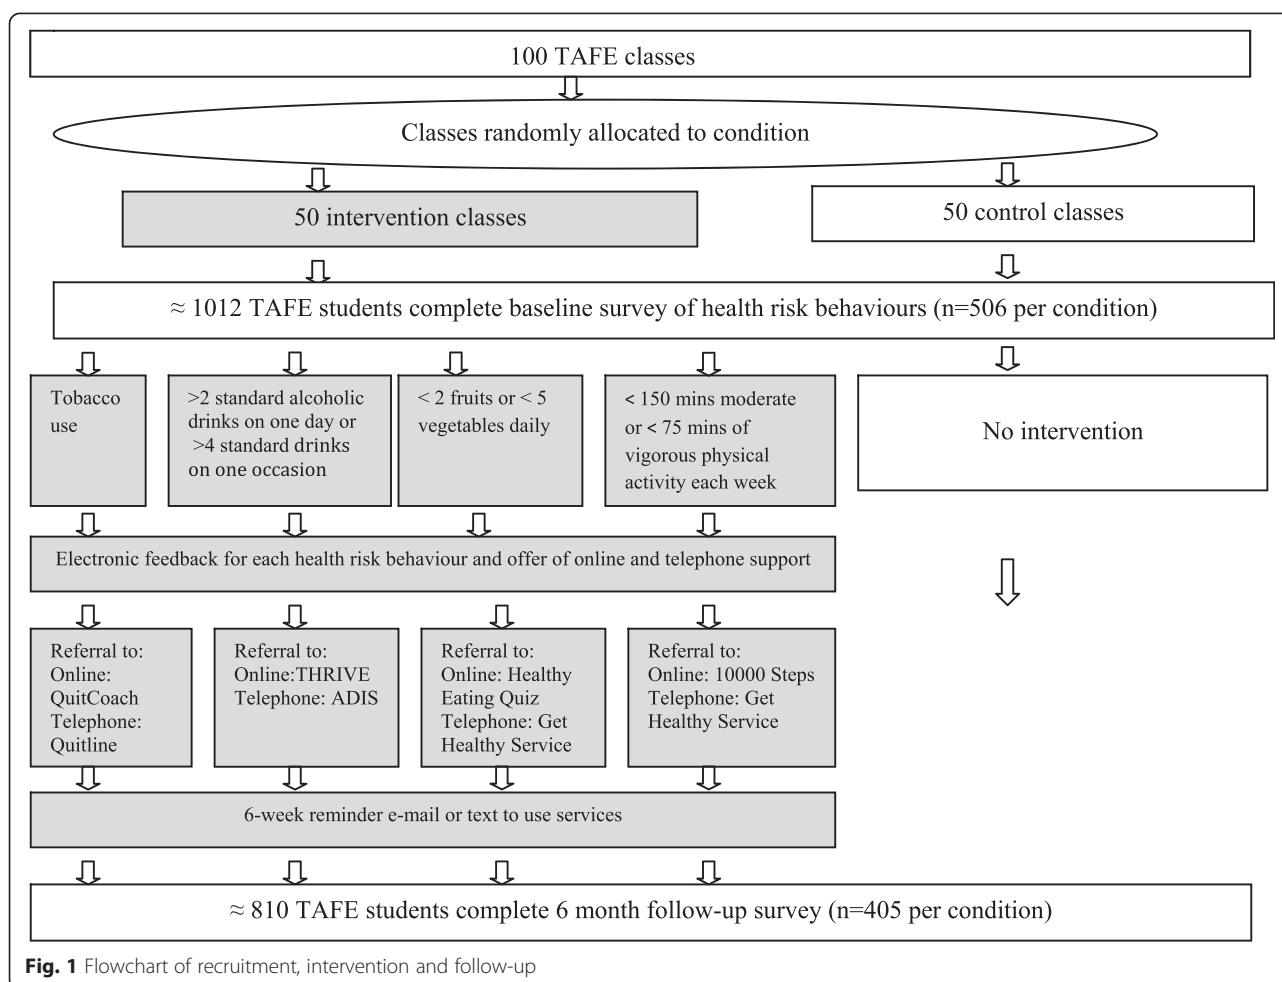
100 TAFE classes

Classes randomly allocated to condition

50 intervention classes

50 control classes

≈ 1012 TAFE students complete baseline survey of health risk behaviours (n=506 per condition)

Tobacco use

>2 standard alcoholic drinks on one day or >4 standard drinks on one occasion

< 2 fruits or < 5 vegetables daily

< 150 mins moderate or < 75 mins of vigorous physical activity each week

No intervention

Electronic feedback for each health risk behaviour and offer of online and telephone support

Referral to: Online: QuitCoach Telephone: Quitline

Referral to: Online:THRIVE Telephone: ADIS

Referral to: Online: Healthy Eating Quiz Telephone: Get Healthy Service

Referral to: Online: 10000 Steps Telephone: Get Healthy Service

6-week reminder e-mail or text to use services

≈ 810 TAFE students complete 6 month follow-up survey (n=405 per condition)

**Fig. 1** Flowchart of recruitment, intervention and follow-up